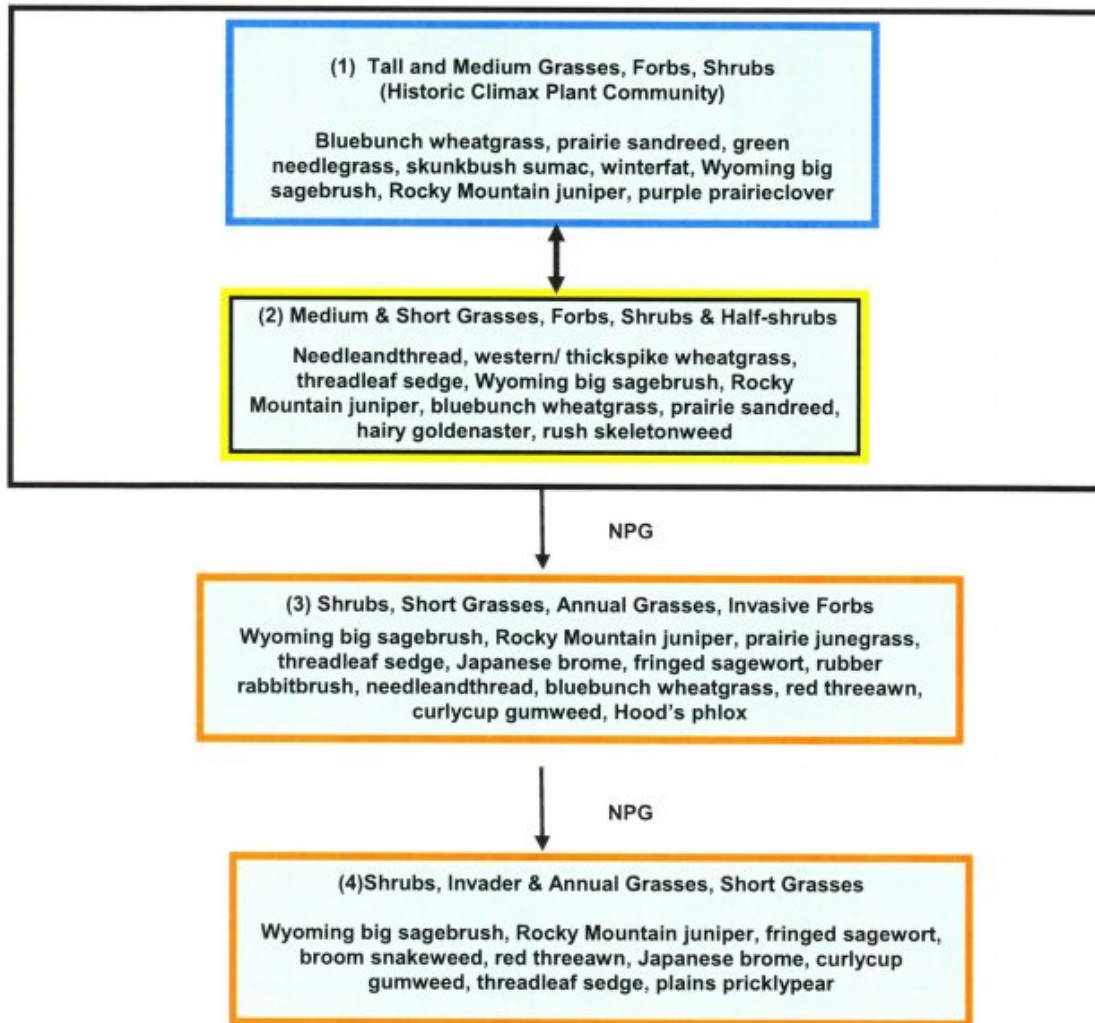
(1) Tall and Medium Grasses, Forbs, Shrubs
(Historic Climax Plant Community)

Bluebunch wheatgrass, prairie sandreed, green needlegrass, skunkbush sumac, winterfat, Wyoming big sagebrush, Rocky Mountain juniper, purple prairieclover

(2) Medium & Short Grasses, Forbs, Shrubs & Half-shrubs

Needleandthread, western/ thickspike wheatgrass, threadleaf sedge, Wyoming big sagebrush, Rocky Mountain juniper, bluebunch wheatgrass, prairie sandreed, hairy goldenaster, rush skeletonweed

NPG

(3) Shrubs, Short Grasses, Annual Grasses, Invasive Forbs

Wyoming big sagebrush, Rocky Mountain juniper, prairie junegrass, threadleaf sedge, Japanese brome, fringed sagewort, rubber rabbitbrush, needleandthread, bluebunch wheatgrass, red threeawn, curlycup gumweed, Hood's phlox

NPG

(4)Shrubs, Invader & Annual Grasses, Short Grasses

Wyoming big sagebrush, Rocky Mountain juniper, fringed sagewort, broom snakeweed, red threeawn, Japanese brome, curlycup gumweed, threadleaf sedge, plains pricklypear